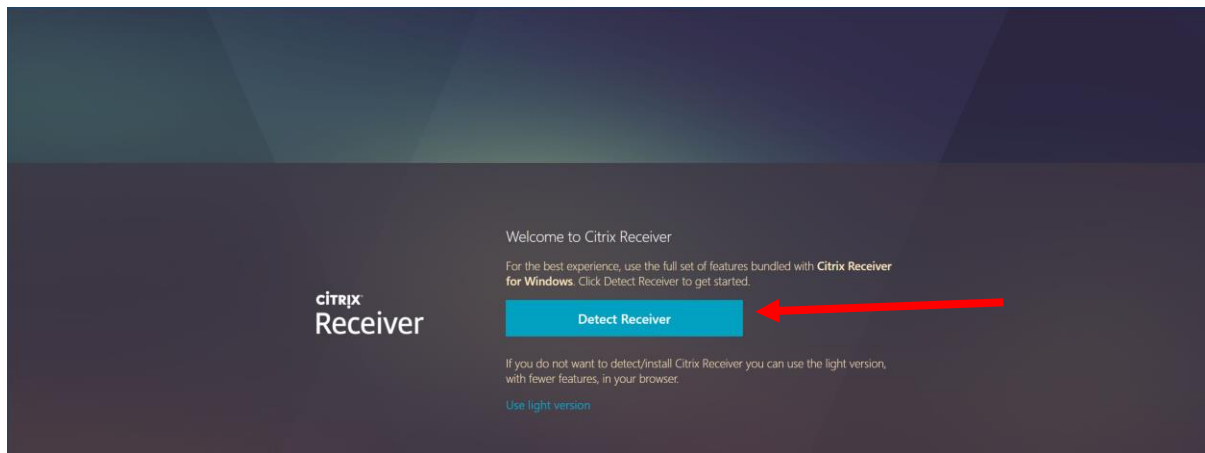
CITRIX
Receiver

Welcome to Citrix Receiver

For the best experience, use the full set of features bundled with **Citrix Receiver for Windows**. Click Detect Receiver to get started.

Detect Receiver

If you do not want to detect/install Citrix Receiver you can use the light version, with fewer features, in your browser.

Use light version